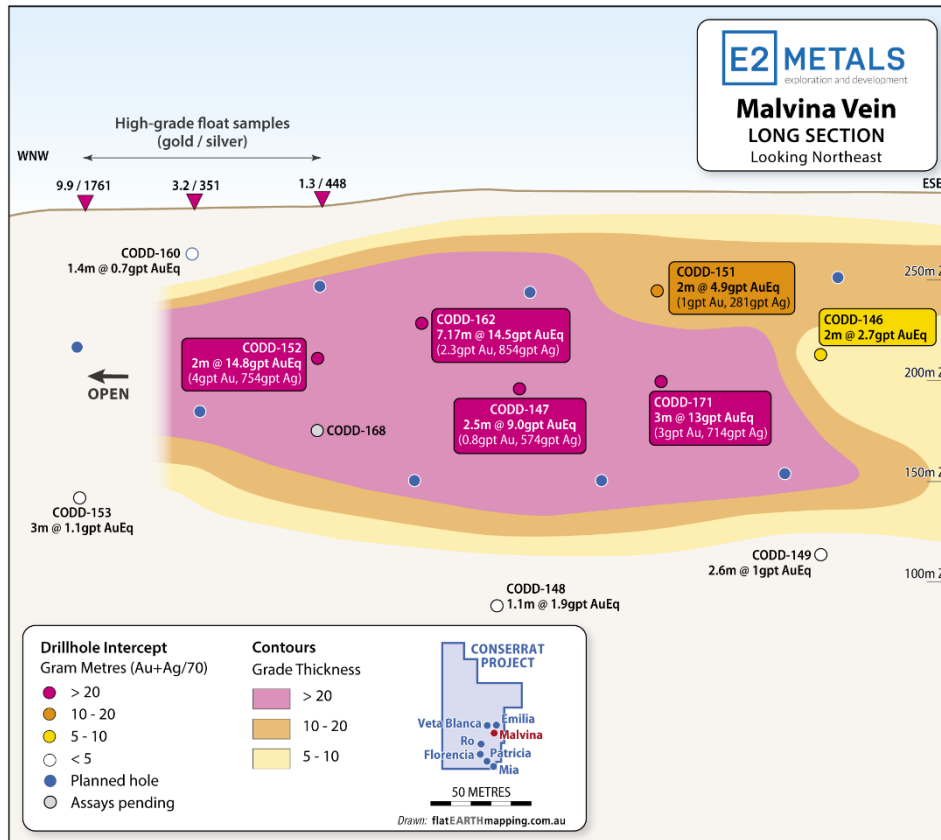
E2 METALS
exploration and development
Malvina Vein
LONG SECTION
Looking Northeast

High-grade float samples
(gold / silver)

WNW
ESE

9.9 / 1761
3.2 / 351
1.3 / 448

CODD-160
1.4m @ 0.7gpt AuEq

CODD-151
2m @ 4.9gpt AuEq
(1gpt Au, 281gpt Ag)

250m Z

CODD-146
2m @ 2.7gpt AuEq

CODD-162
7.17m @ 14.5gpt AuEq
(2.3gpt Au, 854gpt Ag)

CODD-152
2m @ 14.8gpt AuEq
(4gpt Au, 754gpt Ag)

200m Z

OPEN

CODD-171
3m @ 13gpt AuEq
(3gpt Au, 714gpt Ag)

CODD-147
2.5m @ 9.0gpt AuEq
(0.8gpt Au, 574gpt Ag)

CODD-168

150m Z

CODD-153
3m @ 1.1gpt AuEq

CODD-149
2.6m @ 1gpt AuEq

100m Z

CODD-148
1.1m @ 1.9gpt AuEq

Drillhole Intercept
Gram Metres (Au+Ag/70)
> 20
10 - 20
5 - 10
< 5
Planned hole
Assays pending

Contours
Grade Thickness
> 20
10 - 20
5 - 10

CONSERRAT PROJECT
Veta Blanca
Emilia
Malvina
Ro
Florencia
Patricia
Mia

50 METRES

Drawn: flatEARTHmapping.com.au